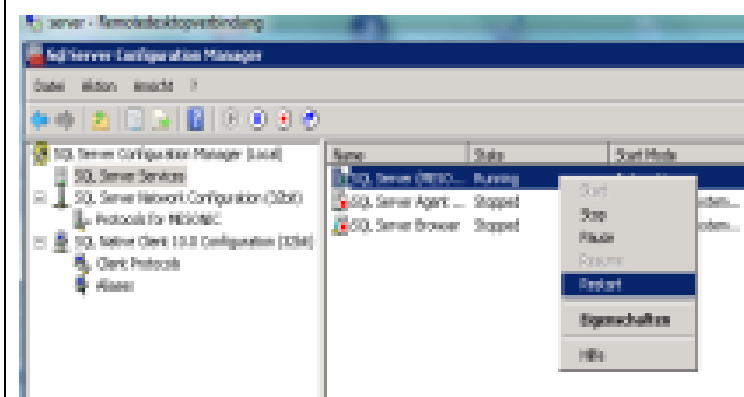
server - Remotedesktopverbindung

Sql Server Configuration Manager

Datei Aktion Ansicht ?

SQL Server Configuration Manager (Local)
SQL Server Services
SQL Server Network Configuration (32bit)
Protocols for MSSQLSERVER
SQL Native Client 10.0 Configuration (32bit)
Client Protocols
Aliases

| Name | State | Start Mode |
|---|---|---|
| SQL Server (MSSQ... | Running | Autom... |
| SQL Server Agent ... | Stopped | ...atem... |
| SQL Server Browser | Stopped | ...atem... |

Start
Stop
Pause
Resume
Restart
Eigenschaften
Hilfe